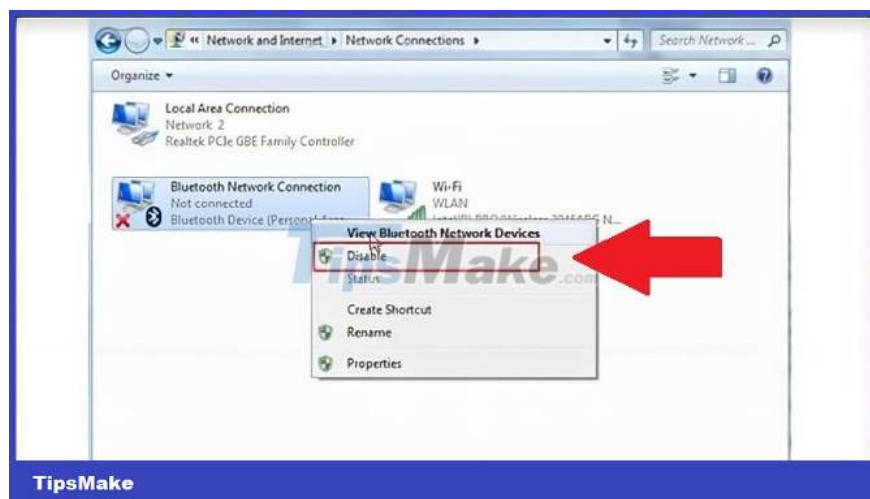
« Network and Internet ▸ Network Connections ▸

Search Network ...

Organize ▾

Local Area Connection
Network 2
Realtek PCIe GBE Family Controller

Bluetooth Network Connection
Not connected
Bluetooth Device (Personal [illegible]

Wi-Fi
WLAN
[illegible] N...

View Bluetooth Network Devices
Disable
Status
Create Shortcut
Rename
Properties

TipsMake.com

TipsMake